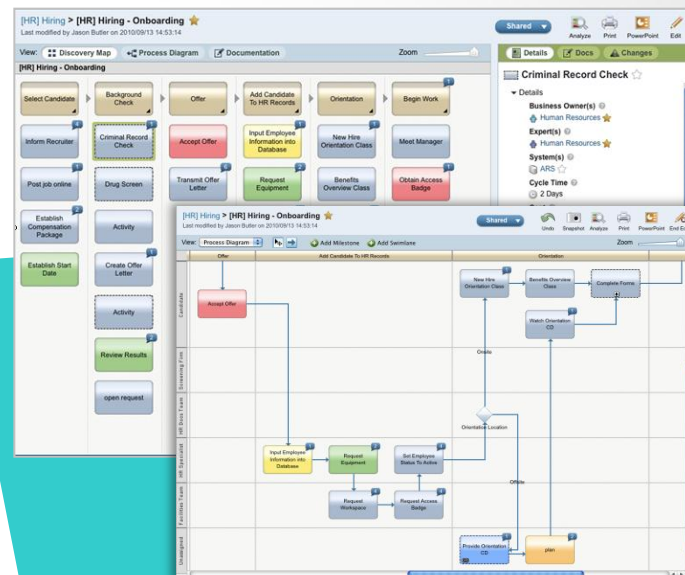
[HR] Hiring > [HR] Hiring - Onboarding
Last modified by Jason Butler on 2010/09/13 14:53:14

Shared
Analyze Print PowerPoint Edit

View: Discovery Map Process Diagram Documentation
Zoom

[HR] Hiring - Onboarding

Select Candidate
Background Check
Offer
Add Candidate To HR Records
Orientation
Begin Work

Inform Recruiter
Criminal Record Check
Accept Offer
Input Employee Information into Database
New Hire Orientation Class
Meet Manager

Post job online
Drug Screen
Transmit Offer Letter
Request Equipment
Benefits Overview Class
Obtain Access Badge

Establish Compensation Package
Activity
Establish Start Date
Create Offer Letter
Activity
Review Results
open request

Details Docs Changes

Criminal Record Check
Details
Business Owner(s)
Human Resources
Expert(s)
Human Resources
System(s)
ARS
Cycle Time
2 Days

[HR] Hiring > [HR] Hiring - Onboarding
Last modified by Jason Butler on 2010/09/13 14:53:14

Shared
Undo Snapshot Analyze Print PowerPoint End E

View: Process Diagram Add Milestone Add Swimlane
Zoom

Offer
Add Candidate To HR Records
Orientation

Candidate
Screening Firm
HR Data Team
HR Specialist
Facilities Team
Unassigned

Accept Offer
New Hire Orientation Class
Benefits Overview Class
Complete Forms
Watch Orientation CD
Onsite
Orientation Location
Offsite
Input Employee Information into Database
Request Equipment
Set Employee Status To Active
Request Workspace
Request Access Badge
Provide Orientation CD
plan